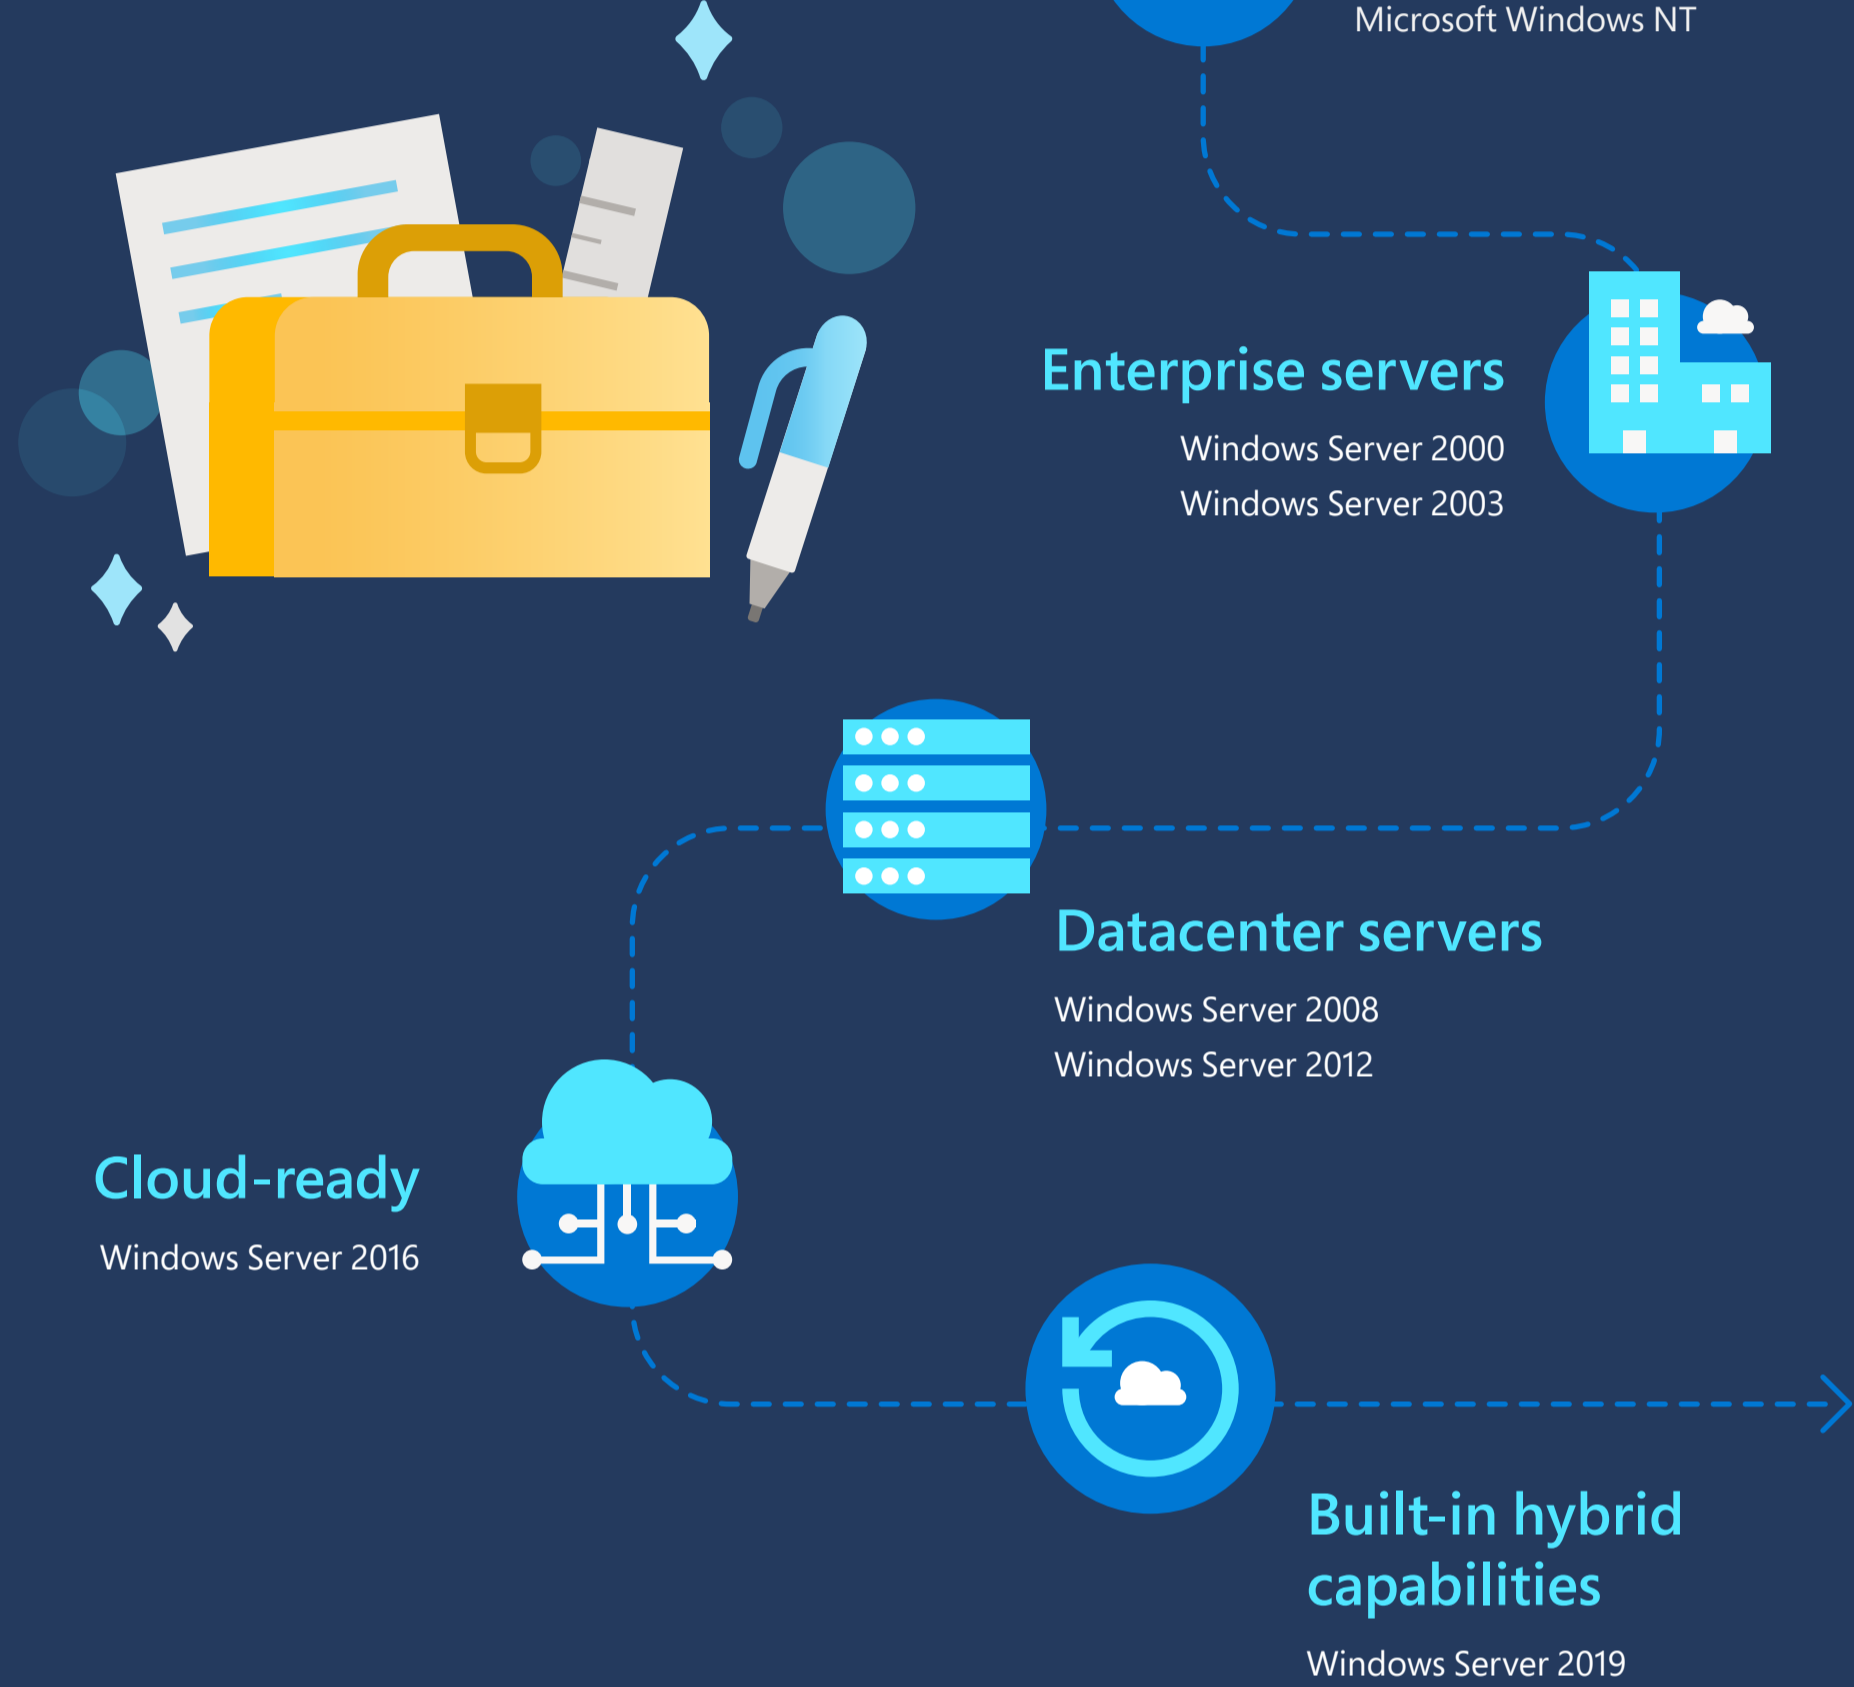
Microsoft Windows NT

Enterprise servers

Windows Server 2000

Windows Server 2003

Datacenter servers

Windows Server 2008

Windows Server 2012

Cloud-ready

Windows Server 2016

Built-in hybrid capabilities

Windows Server 2019